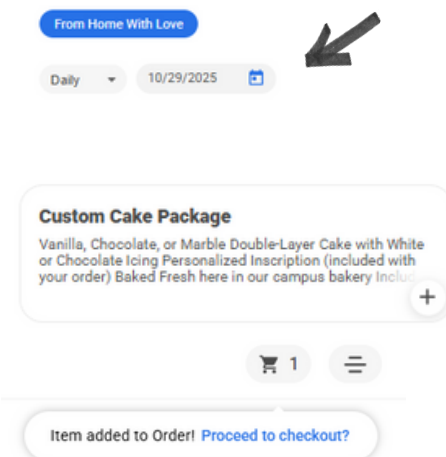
From Home With Love

Daily

10/29/2025

Custom Cake Package

Vanilla, Chocolate, or Marble Double-Layer Cake with White or Chocolate Icing Personalized Inscription (included with your order) Baked Fresh here in our campus bakery Inclu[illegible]

+

1

Item added to Order! Proceed to checkout?